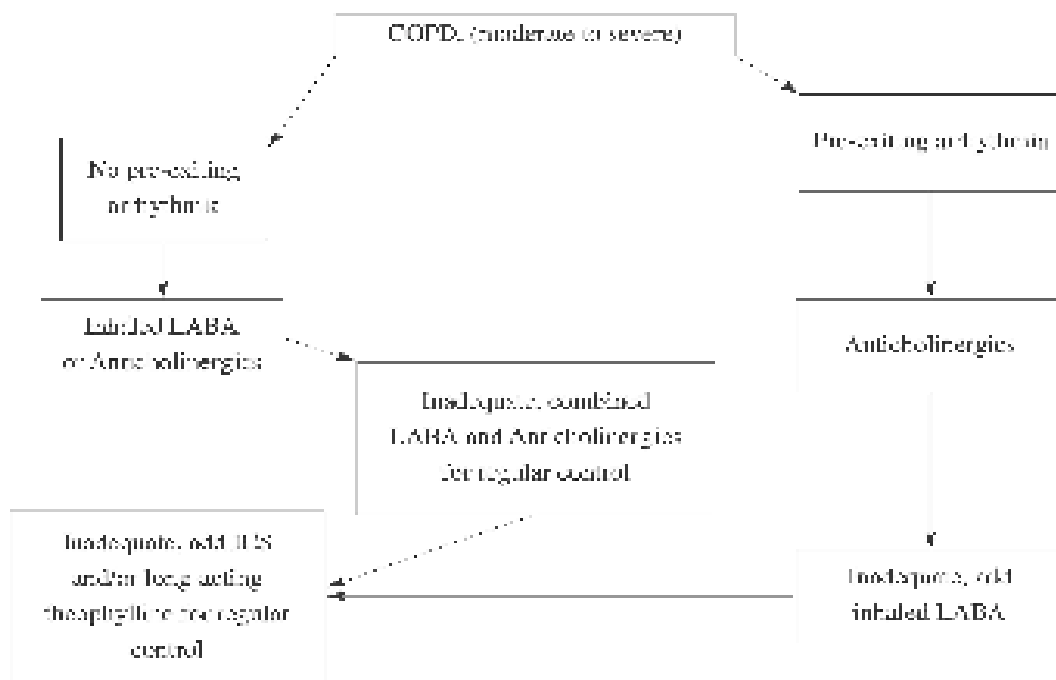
COPD (moderate to severe)

No pre-existing arrhythmia

Pre-existing arrhythmia

Inhaled LABA or Anticholinergics

Anticholinergics

Inadequate: combined LABA and Anticholinergics for regular control

Inadequate: add ICS and/or long acting theophylline for regular control

Inadequate: add inhaled LABA